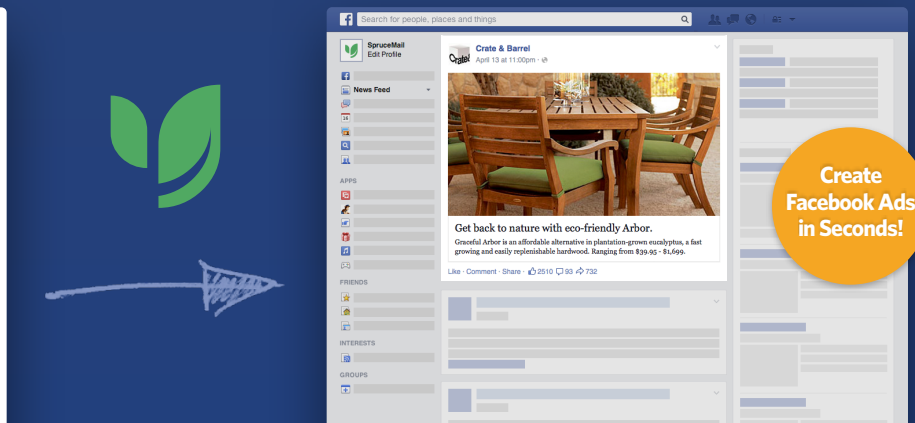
Search for people, places and things

SpruceMail
Edit Profile

News Feed

APPS

FRIENDS

INTERESTS

GROUPS

Crate & Barrel
April 13 at 11:00pm ·

Get back to nature with eco-friendly Arbor.
Graceful Arbor is an affordable alternative in plantation-grown eucalyptus, a fast growing and easily replenishable hardwood. Ranging from $39.95 - $1,699.

Like · Comment · Share · 2510 93 732

Create Facebook Ads in Seconds!